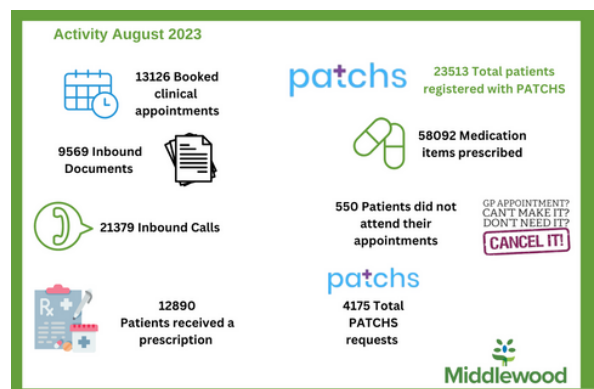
Activity August 2023

13126 Booked clinical appointments

patchs

23513 Total patients registered with PATCHS

9569 Inbound Documents

58092 Medication items prescribed

21379 Inbound Calls

550 Patients did not attend their appointments

GP APPOINTMENT? CAN'T MAKE IT? DON'T NEED IT? CANCEL IT!

patchs

12890 Patients received a prescription

4175 Total PATCHS requests

Middlewood